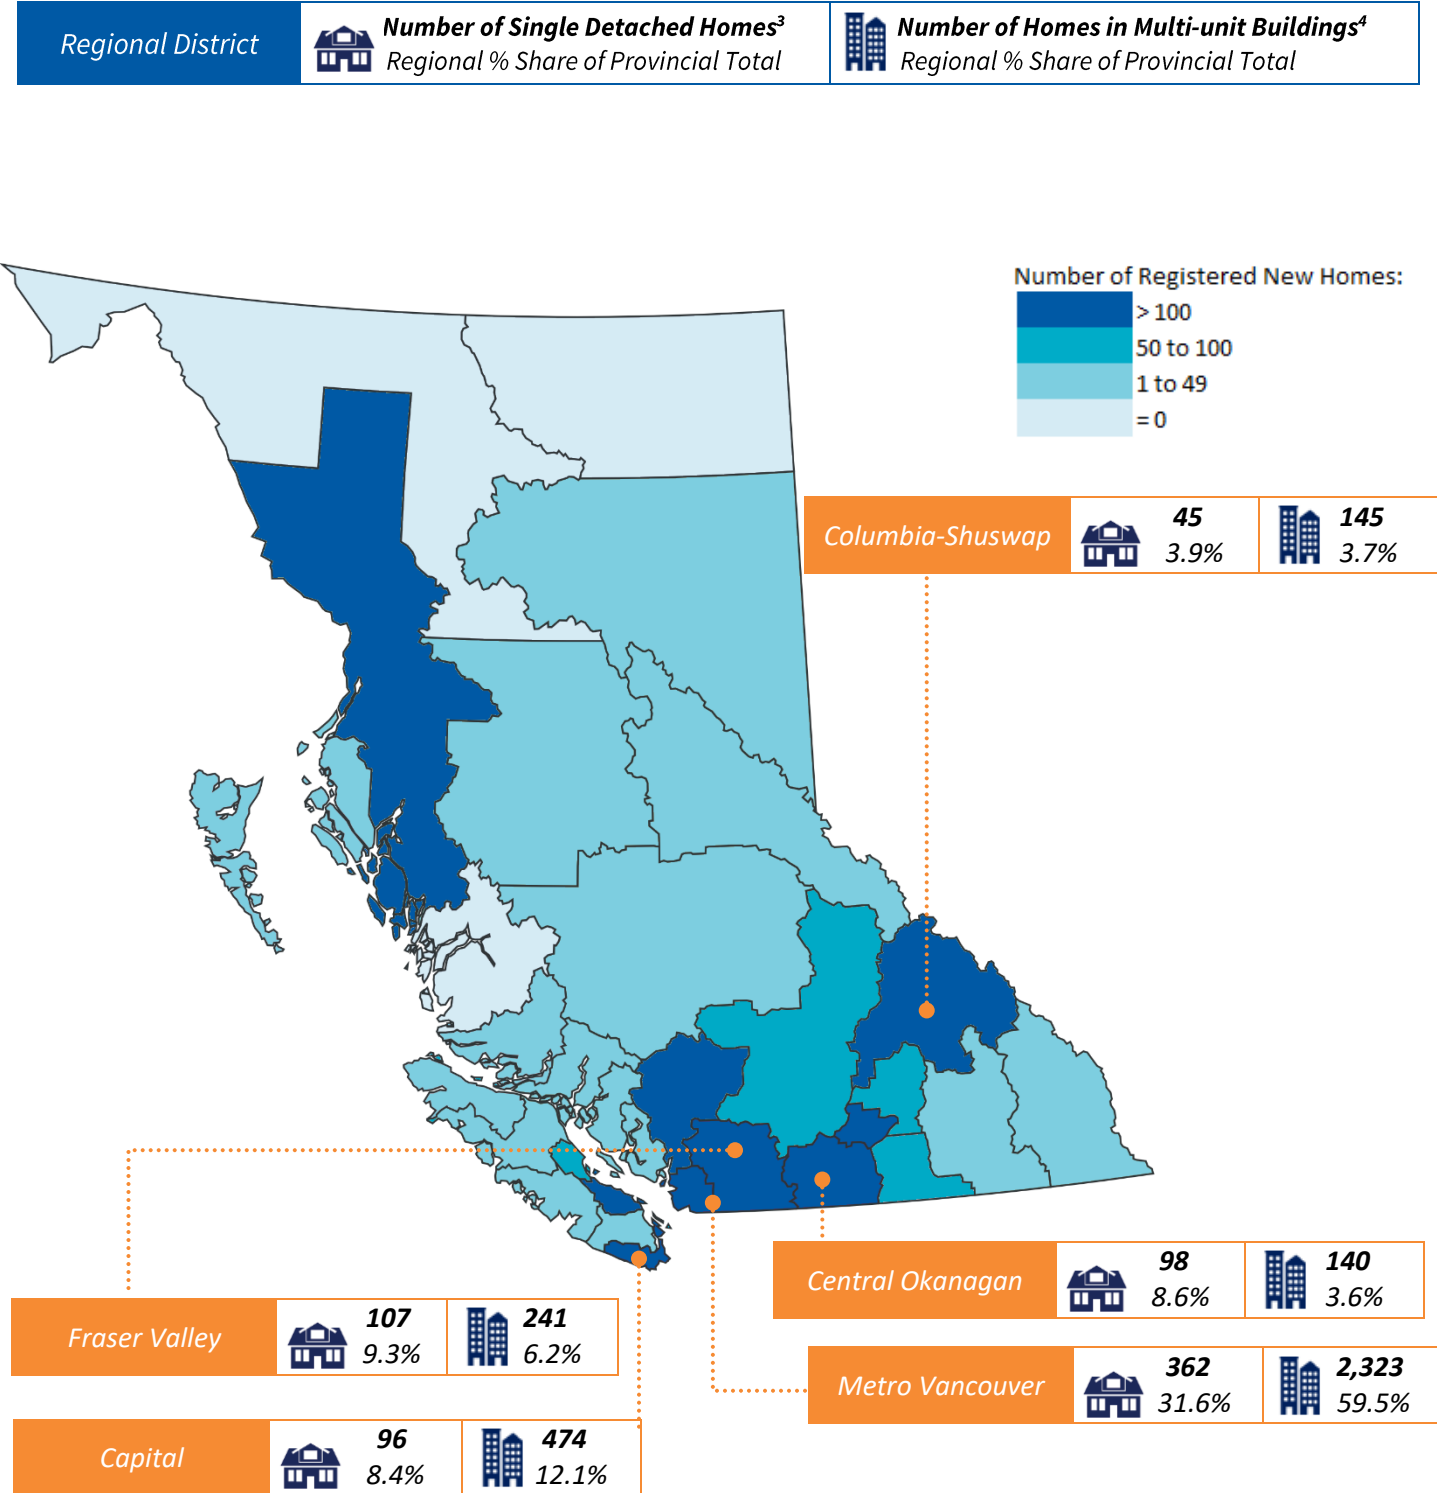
| Regional District | Number of Single Detached Homes$^3$ Regional % Share of Provincial Total | Number of Homes in Multi-unit Buildings$^4$ Regional % Share of Provincial Total |
|---|---|---|

Number of Registered New Homes:
> 100
50 to 100
1 to 49
= 0

| Columbia-Shuswap | 45 3.9% | 145 3.7% |
|---|---|---|

| Central Okanagan | 98 8.6% | 140 3.6% |
|---|---|---|

| Fraser Valley | 107 9.3% | 241 6.2% |
|---|---|---|

| Metro Vancouver | 362 31.6% | 2,323 59.5% |
|---|---|---|

| Capital | 96 8.4% | 474 12.1% |
|---|---|---|